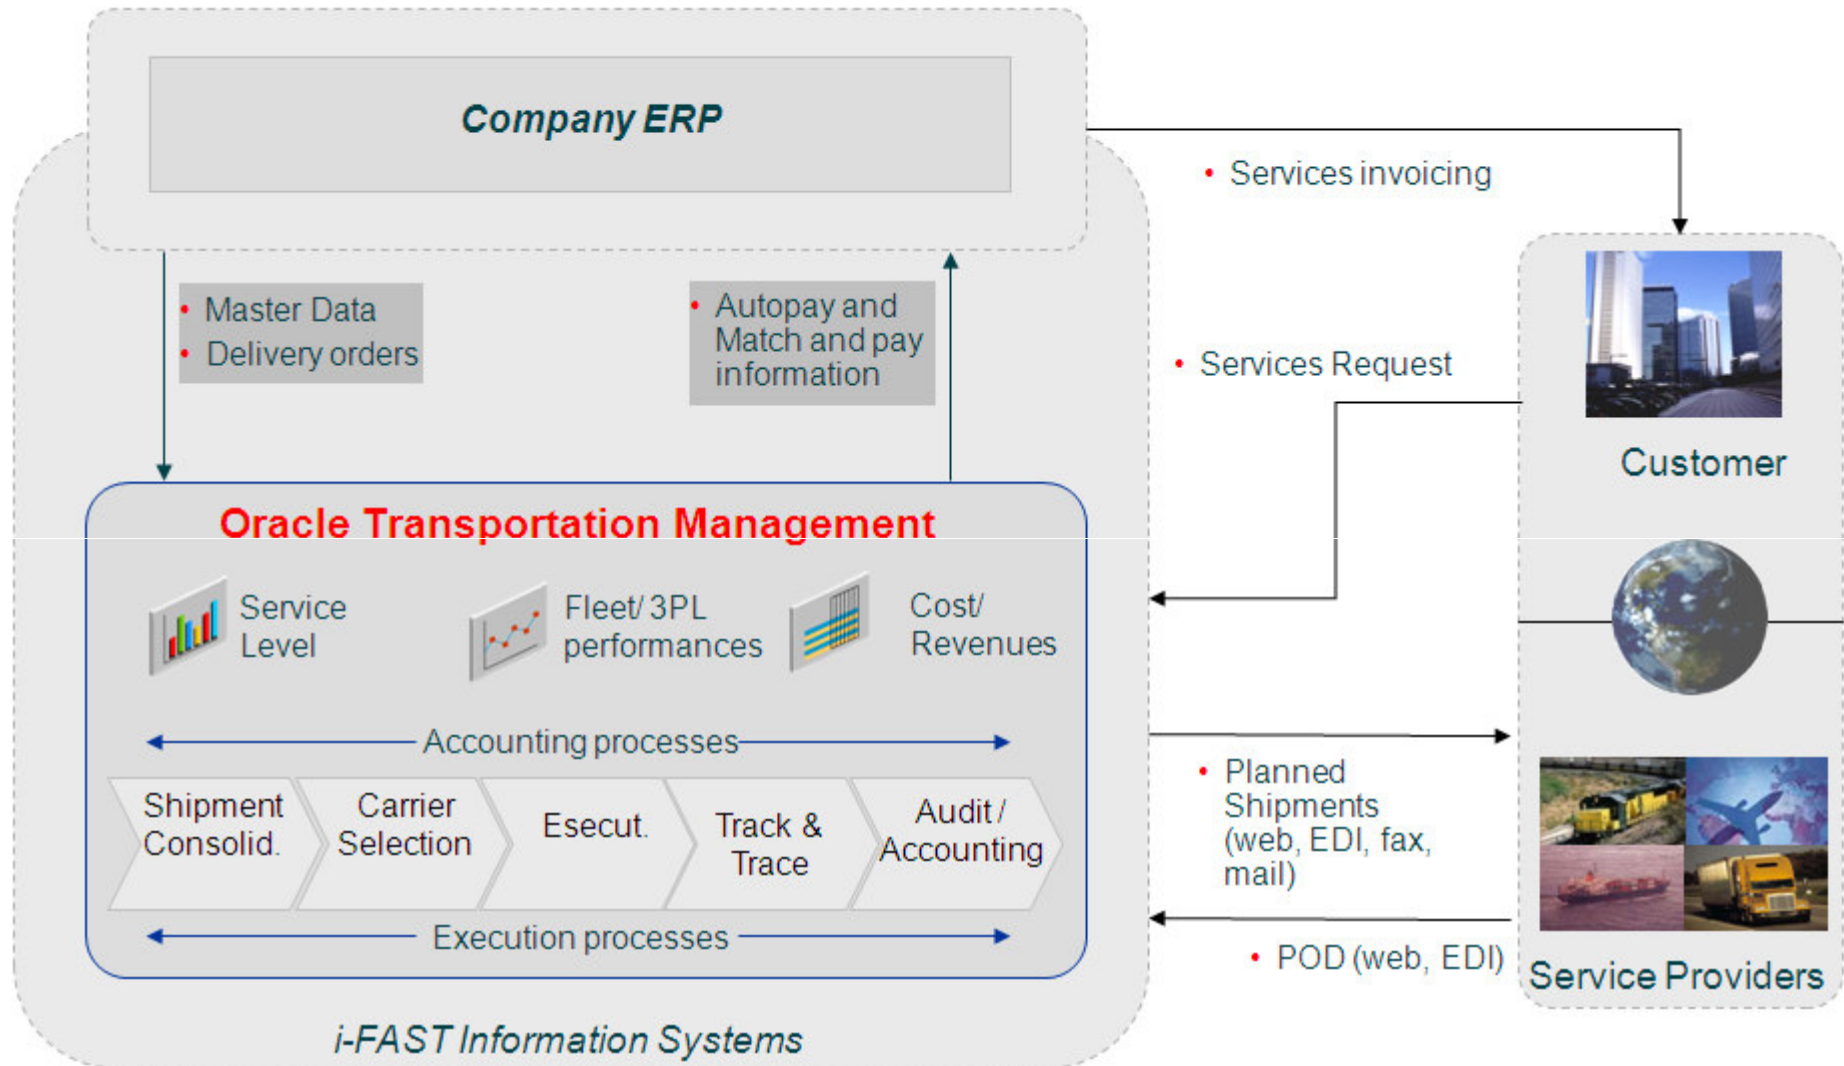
Company ERP

• Services invoicing

• Master Data
• Delivery orders

• Autopay and Match and pay information

• Services Request

Customer

Oracle Transportation Management

Service Level

Fleet/ 3PL performances

Cost/ Revenues

Accounting processes

Shipment Consolid.

Carrier Selection

Esecut.

Track & Trace

Audit / Accounting

Execution processes

• Planned Shipments (web, EDI, fax, mail)

• POD (web, EDI)

Service Providers

i-FAST Information Systems